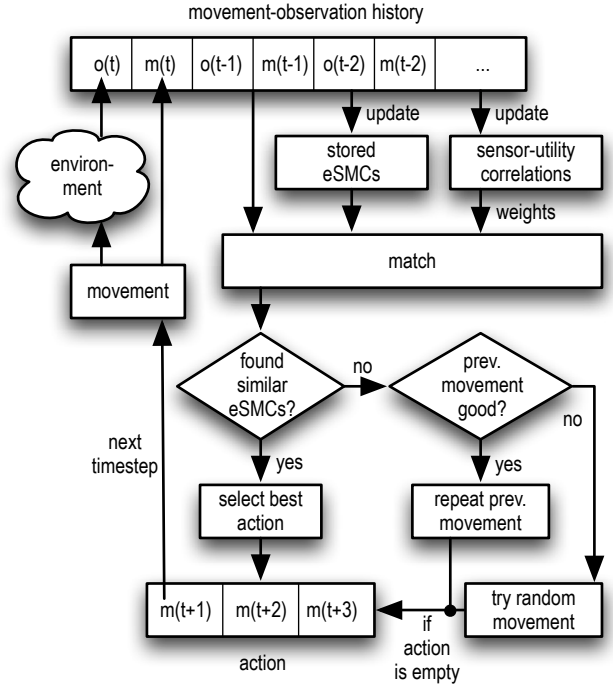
movement-observation history

| o(t) | m(t) | o(t-1) | m(t-1) | o(t-2) | m(t-2) | ... |
|---|---|---|---|---|---|---|

update

update

environ-ment

stored eSMCs

sensor-utility correlations

weights

match

movement

found similar eSMCs?

no

prev. movement good?

no

next timestep

yes

yes

select best action

repeat prev. movement

| m(t+1) | m(t+2) | m(t+3) |
|---|---|---|

try random movement

if action is empty

action